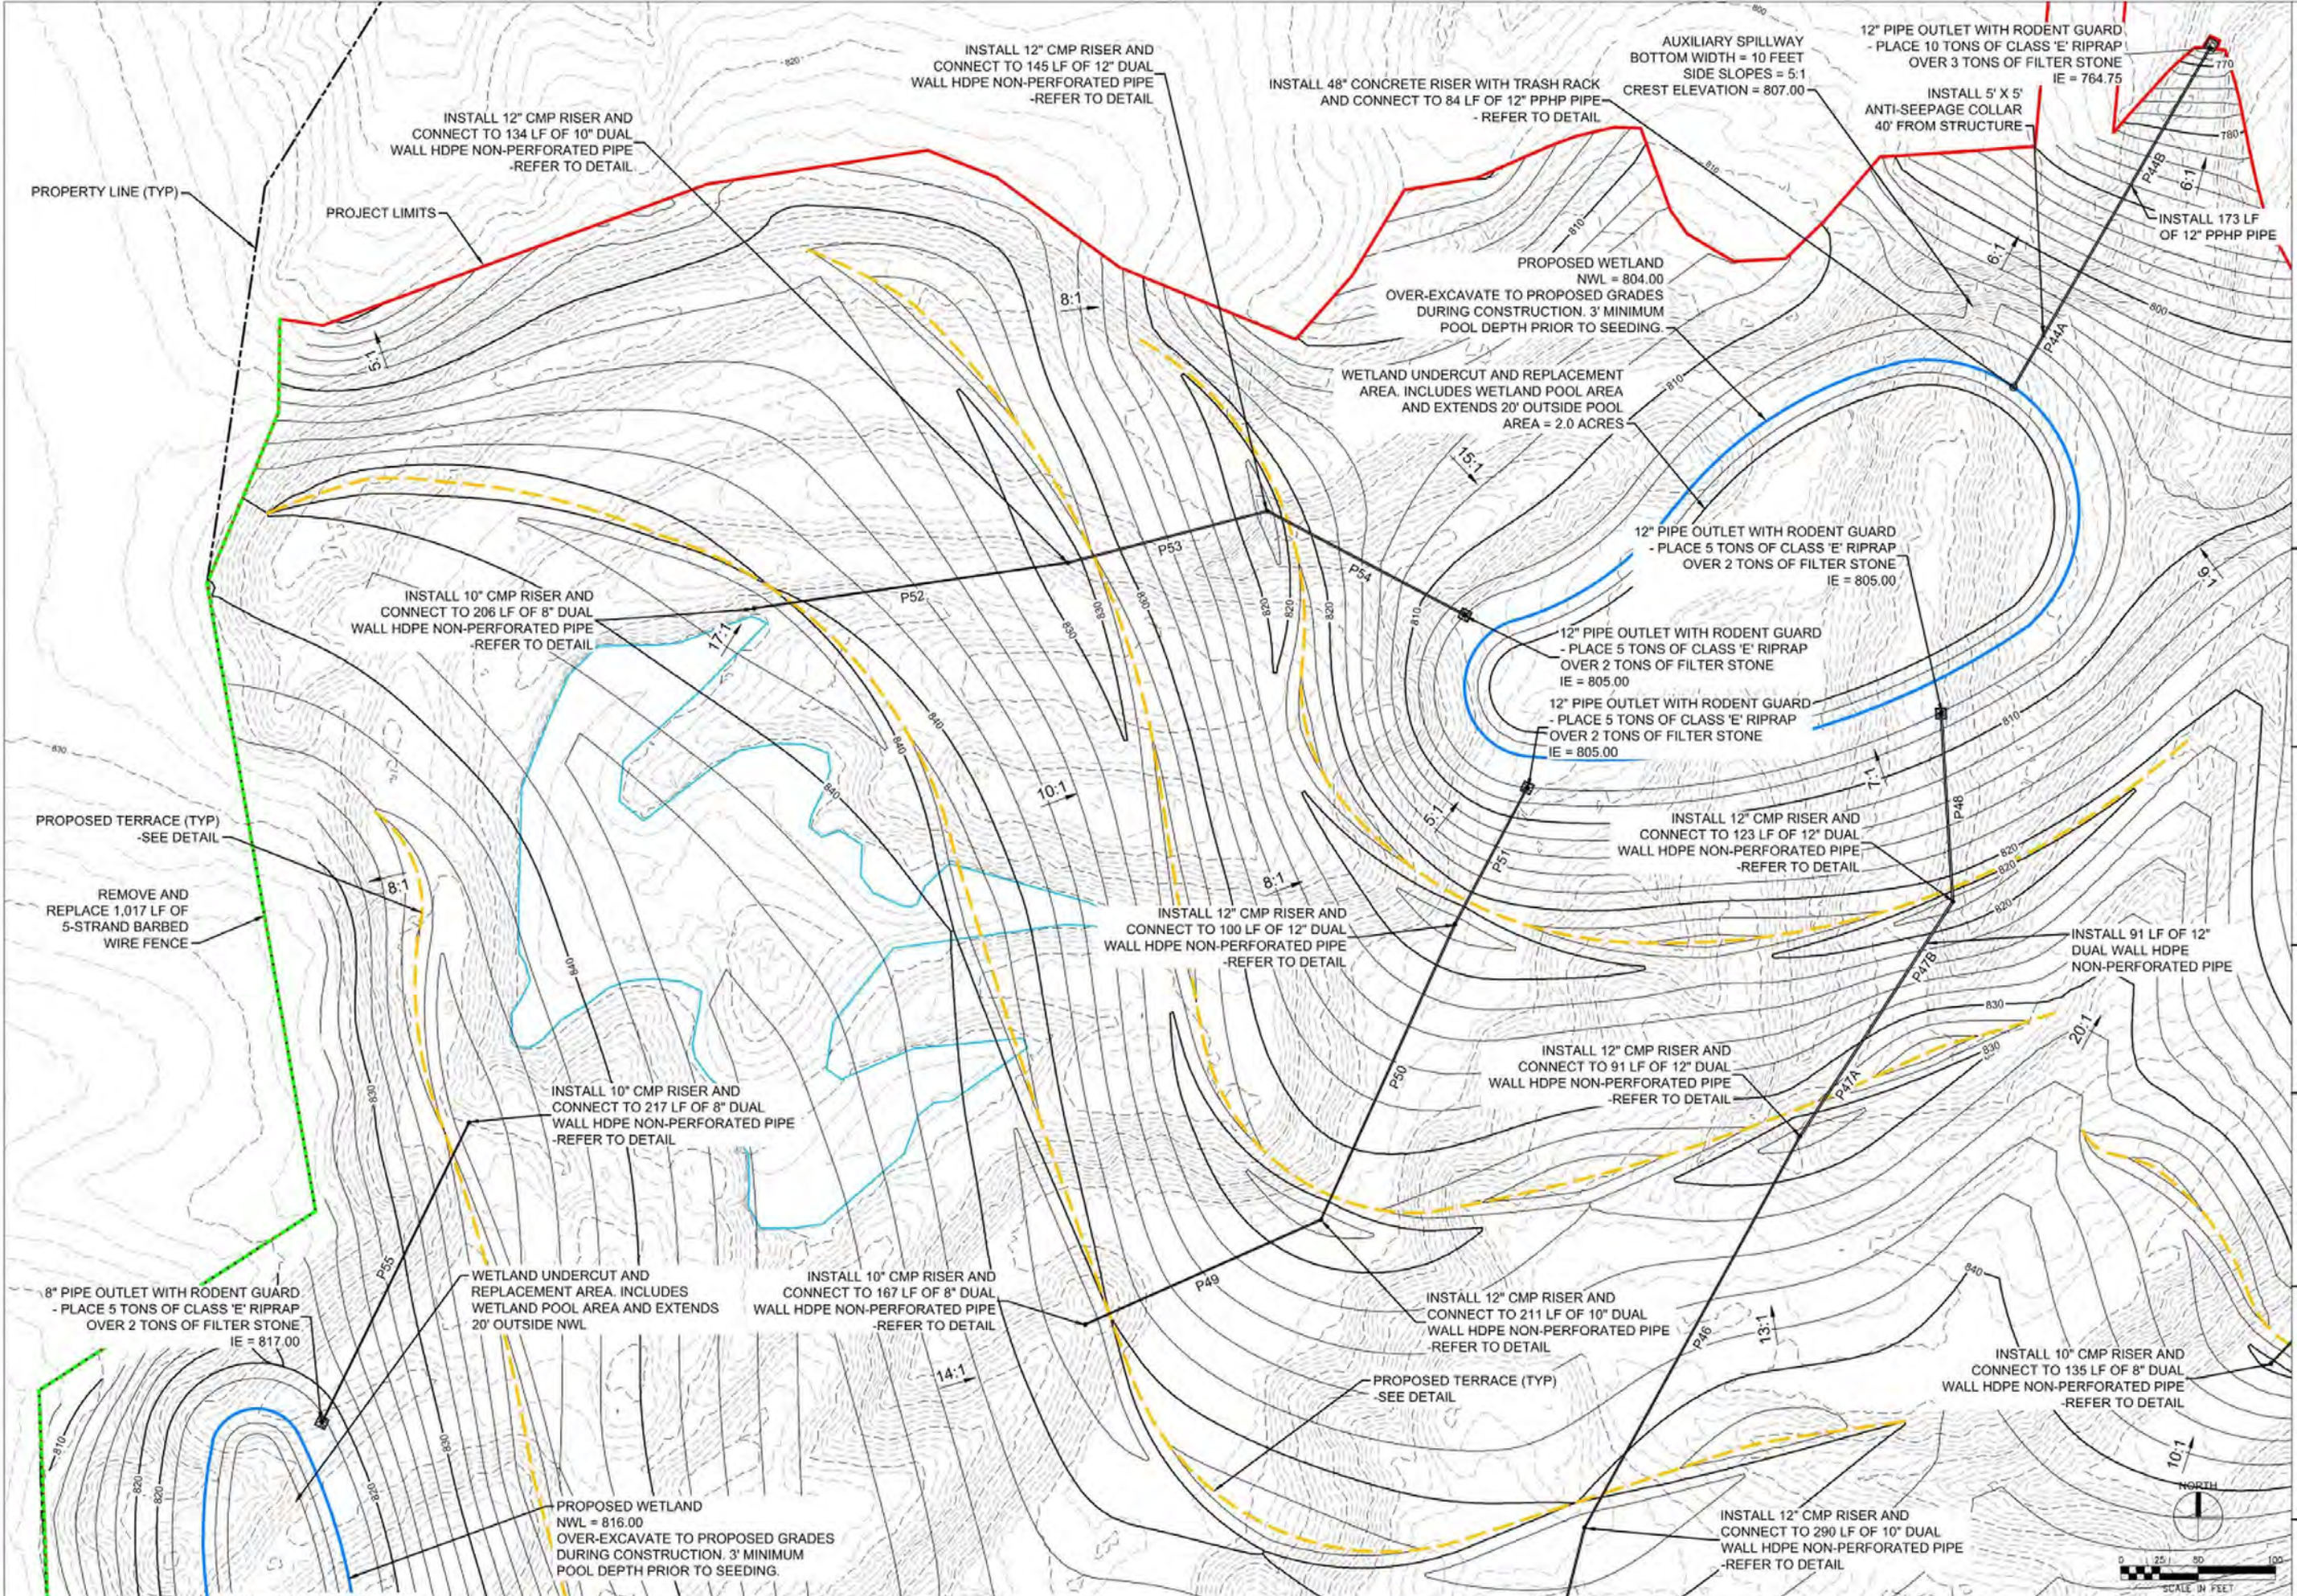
PROPERTY LINE (TYP)

PROJECT LIMITS

INSTALL 12" CMP RISER AND CONNECT TO 134 LF OF 10" DUAL WALL HDPE NON-PERFORATED PIPE -REFER TO DETAIL

INSTALL 12" CMP RISER AND CONNECT TO 145 LF OF 12" DUAL WALL HDPE NON-PERFORATED PIPE -REFER TO DETAIL

INSTALL 48" CONCRETE RISER WITH TRASH RACK AND CONNECT TO 84 LF OF 12" PPHP PIPE -REFER TO DETAIL

AUXILIARY SPILLWAY BOTTOM WIDTH = 10 FEET SIDE SLOPES = 5:1 CREST ELEVATION = 807.00

12" PIPE OUTLET WITH RODENT GUARD - PLACE 10 TONS OF CLASS 'E' RIPRAP OVER 3 TONS OF FILTER STONE IE = 764.75

INSTALL 5' X 5' ANTI-SEEPAGE COLLAR 40' FROM STRUCTURE

INSTALL 173 LF OF 12" PPHP PIPE

P44B

P44A

6:1

6:1

5:1

8:1

PROPOSED WETLAND NWL = 804.00 OVER-EXCAVATE TO PROPOSED GRADES DURING CONSTRUCTION. 3' MINIMUM POOL DEPTH PRIOR TO SEEDING.

WETLAND UNDERCUT AND REPLACEMENT AREA. INCLUDES WETLAND POOL AREA AND EXTENDS 20' OUTSIDE POOL AREA = 2.0 ACRES

15:1

12" PIPE OUTLET WITH RODENT GUARD - PLACE 5 TONS OF CLASS 'E' RIPRAP OVER 2 TONS OF FILTER STONE IE = 805.00

9:1

12" PIPE OUTLET WITH RODENT GUARD - PLACE 5 TONS OF CLASS 'E' RIPRAP OVER 2 TONS OF FILTER STONE IE = 805.00

12" PIPE OUTLET WITH RODENT GUARD - PLACE 5 TONS OF CLASS 'E' RIPRAP OVER 2 TONS OF FILTER STONE IE = 805.00

INSTALL 10" CMP RISER AND CONNECT TO 206 LF OF 8" DUAL WALL HDPE NON-PERFORATED PIPE -REFER TO DETAIL

P52

P53

P54

17:1

10:1

7:1

5:1

P48

P51

INSTALL 12" CMP RISER AND CONNECT TO 123 LF OF 12" DUAL WALL HDPE NON-PERFORATED PIPE -REFER TO DETAIL

PROPOSED TERRACE (TYP) -SEE DETAIL

REMOVE AND REPLACE 1,017 LF OF 5-STRAND BARBED WIRE FENCE

8:1

8:1

INSTALL 12" CMP RISER AND CONNECT TO 100 LF OF 12" DUAL WALL HDPE NON-PERFORATED PIPE -REFER TO DETAIL

INSTALL 91 LF OF 12" DUAL WALL HDPE NON-PERFORATED PIPE

P47B

20:1

INSTALL 12" CMP RISER AND CONNECT TO 91 LF OF 12" DUAL WALL HDPE NON-PERFORATED PIPE -REFER TO DETAIL

P47A

P50

INSTALL 10" CMP RISER AND CONNECT TO 217 LF OF 8" DUAL WALL HDPE NON-PERFORATED PIPE -REFER TO DETAIL

P55

8" PIPE OUTLET WITH RODENT GUARD - PLACE 5 TONS OF CLASS 'E' RIPRAP OVER 2 TONS OF FILTER STONE IE = 817.00

WETLAND UNDERCUT AND REPLACEMENT AREA. INCLUDES WETLAND POOL AREA AND EXTENDS 20' OUTSIDE NWL

INSTALL 10" CMP RISER AND CONNECT TO 167 LF OF 8" DUAL WALL HDPE NON-PERFORATED PIPE -REFER TO DETAIL

P49

INSTALL 12" CMP RISER AND CONNECT TO 211 LF OF 10" DUAL WALL HDPE NON-PERFORATED PIPE -REFER TO DETAIL

P46

13:1

14:1

PROPOSED TERRACE (TYP) -SEE DETAIL

INSTALL 10" CMP RISER AND CONNECT TO 135 LF OF 8" DUAL WALL HDPE NON-PERFORATED PIPE -REFER TO DETAIL

10:1

PROPOSED WETLAND NWL = 816.00 OVER-EXCAVATE TO PROPOSED GRADES DURING CONSTRUCTION. 3' MINIMUM POOL DEPTH PRIOR TO SEEDING.

INSTALL 12" CMP RISER AND CONNECT TO 290 LF OF 10" DUAL WALL HDPE NON-PERFORATED PIPE -REFER TO DETAIL

NORTH

0 25 50 100

SCALE IN FEET